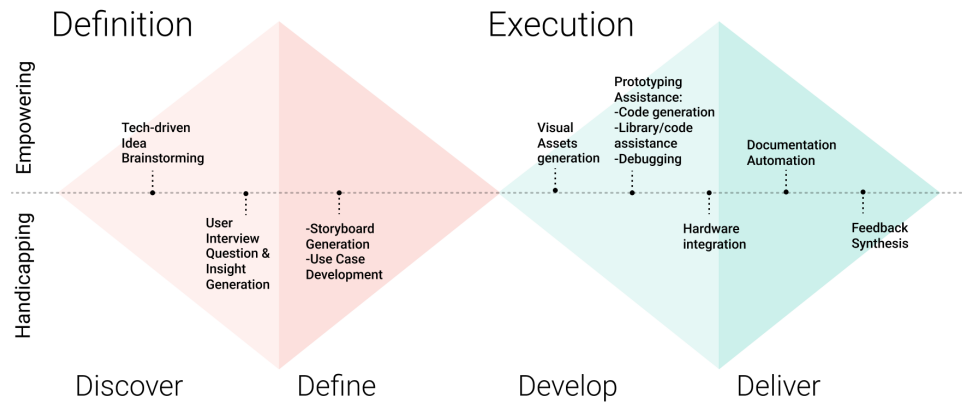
Definition

Execution

Empowering

Handicapping

Tech-driven Idea Brainstorming

User Interview Question & Insight Generation

-Storyboard Generation
-Use Case Development

Visual Assets generation

Prototyping Assistance:
-Code generation
-Library/code assistance
-Debugging

Hardware integration

Documentation Automation

Feedback Synthesis

Discover

Define

Develop

Deliver